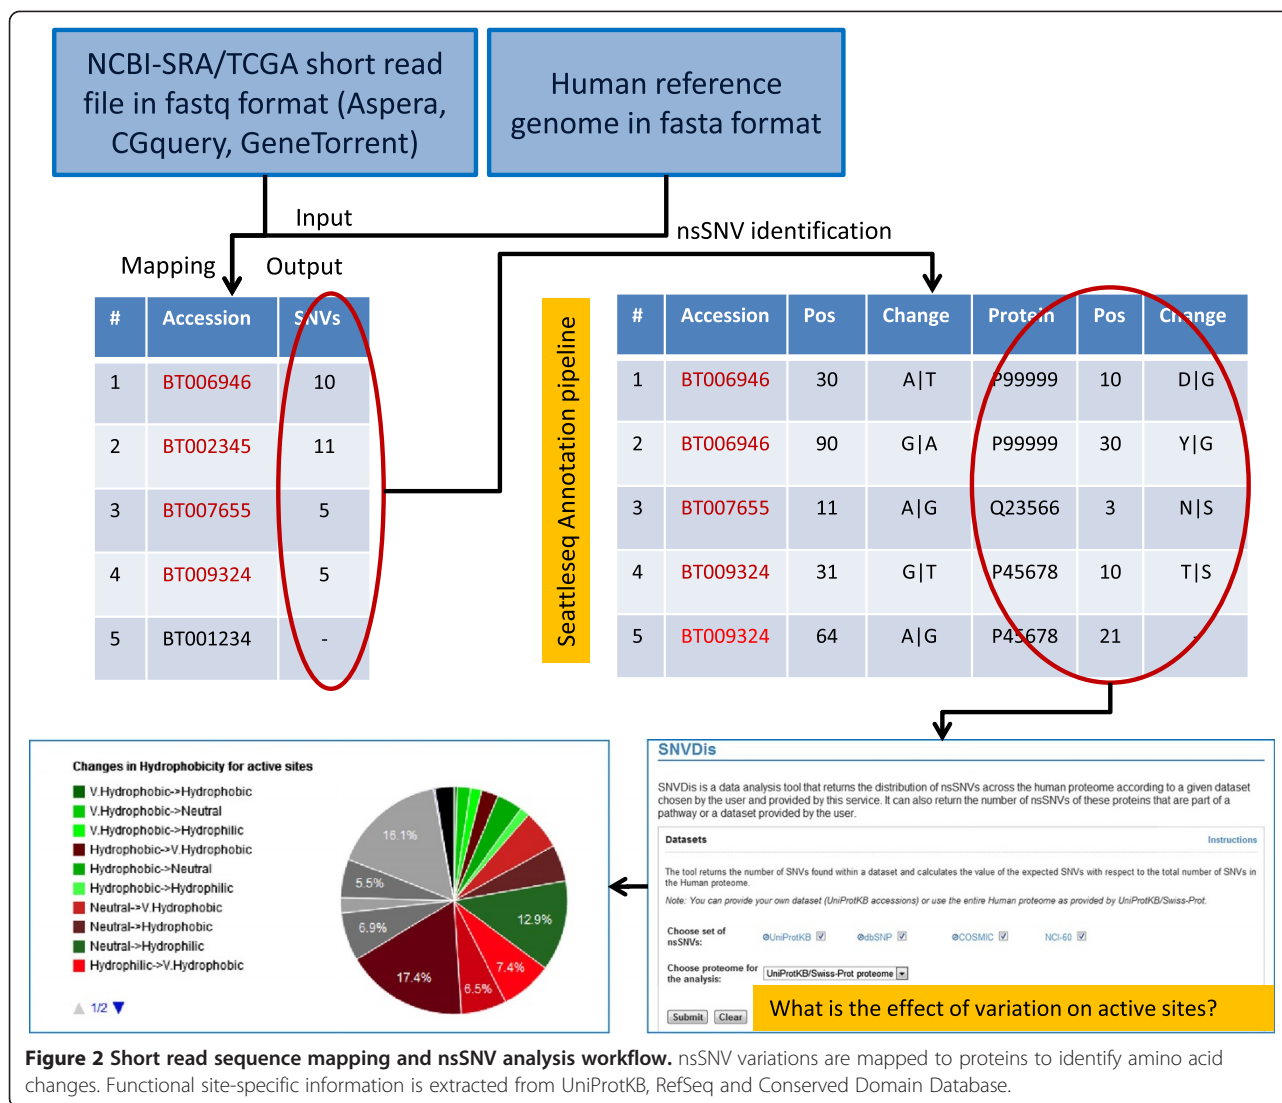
NCBI-SRA/TCGA short read file in fastq format (Aspera, CGquery, GeneTorrent)

Human reference genome in fasta format

Input

nsSNV identification

Mapping

Output

| # | Accession | SNVs |
|---|---|---|
| 1 | BT006946 | 10 |
| 2 | BT002345 | 11 |
| 3 | BT007655 | 5 |
| 4 | BT009324 | 5 |
| 5 | BT001234 | - |

Seattleseq Annotation pipeline

| # | Accession | Pos | Change | Protein | Pos | Change |
|---|---|---|---|---|---|---|
| 1 | BT006946 | 30 | A\|T | P99999 | 10 | D\|G |
| 2 | BT006946 | 90 | G\|A | P99999 | 30 | Y\|G |
| 3 | BT007655 | 11 | A\|G | Q23566 | 3 | N\|S |
| 4 | BT009324 | 31 | G\|T | P45678 | 10 | T\|S |
| 5 | BT009324 | 64 | A\|G | P45678 | 21 | - |

Changes in Hydrophobicity for active sites

V.Hydrophobic->Hydrophobic
V.Hydrophobic->Neutral
V.Hydrophobic->Hydrophilic
Hydrophobic->V.Hydrophobic
Hydrophobic->Neutral
Hydrophobic->Hydrophilic
Neutral->V.Hydrophobic
Neutral->Hydrophobic
Neutral->Hydrophilic
Hydrophilic->V.Hydrophobic

1/2

16.1%
5.5%
6.9%
17.4%
6.5%
7.4%
12.9%

SNVDis

SNVDis is a data analysis tool that returns the distribution of nsSNVs across the human proteome according to a given dataset chosen by the user and provided by this service. It can also return the number of nsSNVs of these proteins that are part of a pathway or a dataset provided by the user.

Datasets

Instructions

The tool returns the number of SNVs found within a dataset and calculates the value of the expected SNVs with respect to the total number of SNVs in the Human proteome.

Note: You can provide your own dataset (UniProtKB accessions) or use the entire Human proteome as provided by UniProtKB/Swiss-Prot.

Choose set of nsSNVs:

UniProtKB

dbSNP

COSMIC

NCI-60

Choose proteome for the analysis:

UniProtKB/Swiss-Prot proteome

Submit

Clear

What is the effect of variation on active sites?

Figure 2 Short read sequence mapping and nsSNV analysis workflow. nsSNV variations are mapped to proteins to identify amino acid changes. Functional site-specific information is extracted from UniProtKB, RefSeq and Conserved Domain Database.